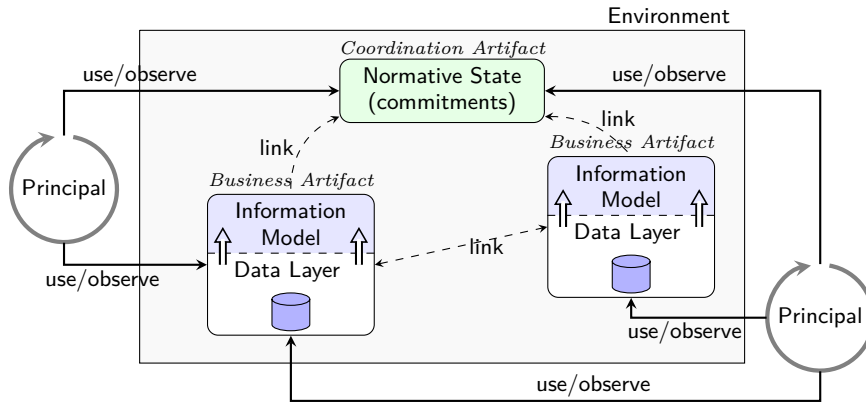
Environment

Coordination Artifact

Normative State (commitments)

use/observe

use/observe

link

link

Business Artifact

Principal

Business Artifact

Information Model

Data Layer

Information Model

Data Layer

link

use/observe

use/observe

Principal

use/observe